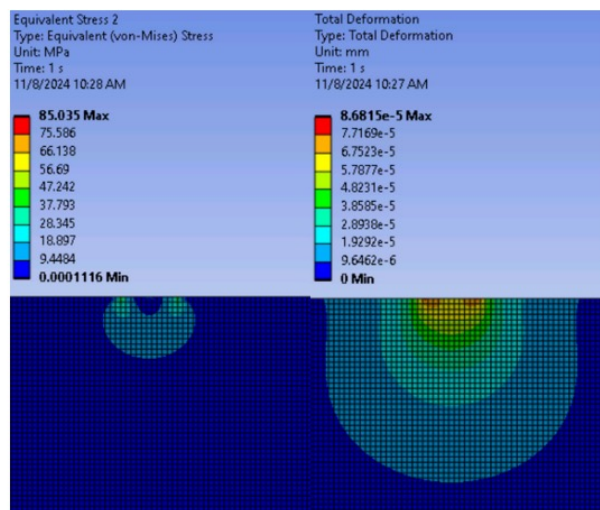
Equivalent Stress 2
Type: Equivalent (von-Mises) Stress
Unit: MPa
Time: 1 s
11/8/2024 10:28 AM

85.035 Max
75.586
66.138
56.69
47.242
37.793
28.345
18.897
9.4484
0.0001116 Min

Total Deformation
Type: Total Deformation
Unit: mm
Time: 1 s
11/8/2024 10:27 AM

8.6815e-5 Max
7.7169e-5
6.7523e-5
5.7877e-5
4.8231e-5
3.8585e-5
2.8938e-5
1.9292e-5
9.6462e-6
0 Min